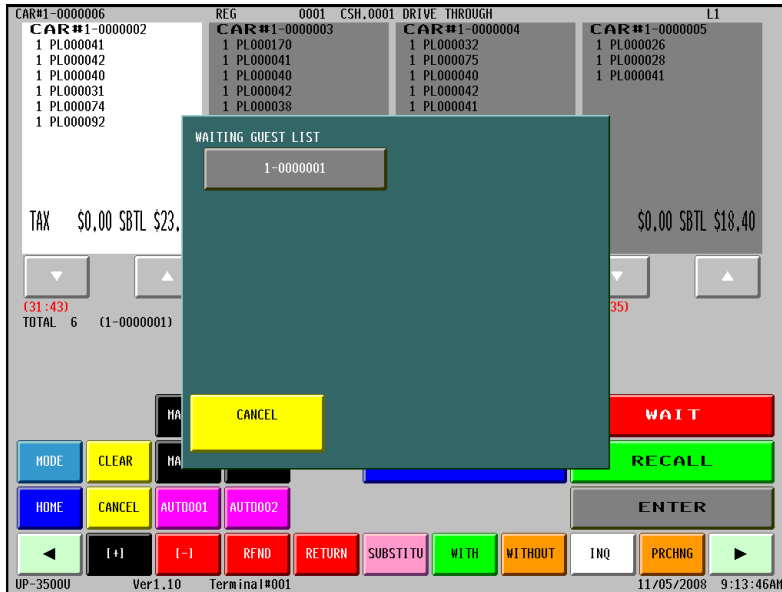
CAR#1-0000006 REG 0001 CSH.0001 DRIVE THROUGH L1

CAR#1-0000002
1 PL000041
1 PL000042
1 PL000040
1 PL000031
1 PL000074
1 PL000092

TAX $0.00 SBTL $23.

CAR#1-0000003
1 PL000170
1 PL000041
1 PL000040
1 PL000042
1 PL000038

CAR#1-0000004
1 PL000032
1 PL000075
1 PL000040
1 PL000042
1 PL000041

CAR#1-0000005
1 PL000026
1 PL000028
1 PL000041

$0.00 SBTL $18.40

WAITING GUEST LIST

1-0000001

CANCEL

(31:43)
TOTAL 6 (1-0000001)

35)

MA
MA

WAIT
RECALL
ENTER

MODE CLEAR
HOME CANCEL AUTO001 AUTO002

◄ [+] [-] RFND RETURN SUBSTITU WITH WITHOUT INQ PRCHNG ►

UP-3500U Ver1.10 Terminal#001 11/05/2008 9:13:46AM